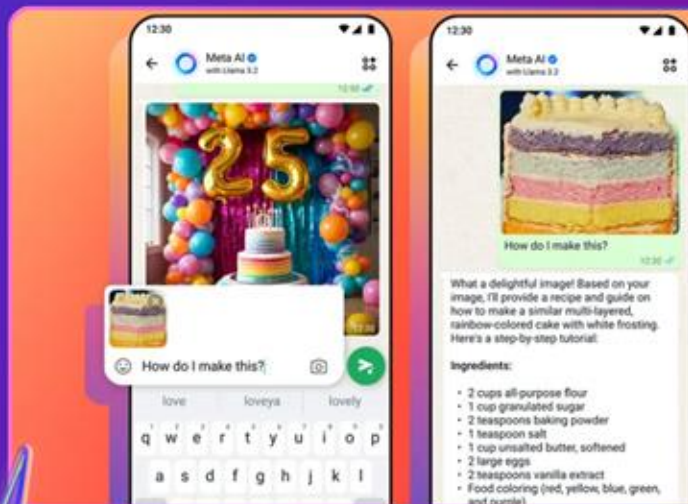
12:30

Meta AI
with Llama 3.2

12:30

25

How do I make this?

love
loveya
lovely

q w e r t y u i o p
a s d f g h j k l

12:30

Meta AI
with Llama 3.2

How do I make this?

12:30

What a delightful image! Based on your image, I'll provide a recipe and guide on how to make a similar multi-layered, rainbow-colored cake with white frosting. Here's a step-by-step tutorial:

Ingredients:

• 2 cups all-purpose flour
• 1 cup granulated sugar
• 2 teaspoons baking powder
• 1 teaspoon salt
• 1 cup unsalted butter, softened
• 2 large eggs
• 2 teaspoons vanilla extract
• Food coloring (red, yellow, blue, green, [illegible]